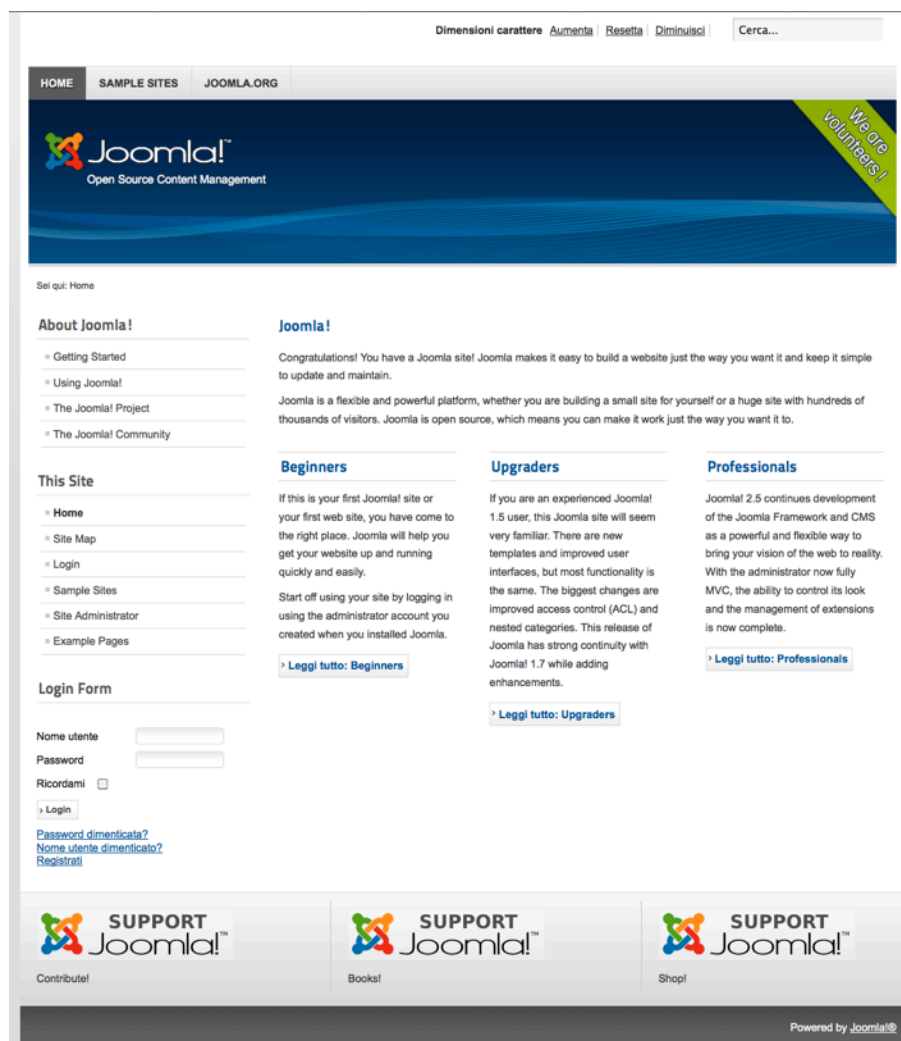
Dimensioni carattere Aumenta | Resetta | Diminuisci | Cerca...

HOME SAMPLE SITES JOOMLA.ORG

Joomla!™
Open Source Content Management

We are volunteers !

Sei qui: Home

About Joomla!

Getting Started
Using Joomla!
The Joomla! Project
The Joomla! Community

This Site

Home
Site Map
Login
Sample Sites
Site Administrator
Example Pages

Login Form

Nome utente
Password
Ricordami
Login
Password dimenticata?
Nome utente dimenticato?
Registrati

Joomla!

Congratulations! You have a Joomla site! Joomla makes it easy to build a website just the way you want it and keep it simple to update and maintain.

Joomla is a flexible and powerful platform, whether you are building a small site for yourself or a huge site with hundreds of thousands of visitors. Joomla is open source, which means you can make it work just the way you want it to.

Beginners

If this is your first Joomla! site or your first web site, you have come to the right place. Joomla will help you get your website up and running quickly and easily.

Start off using your site by logging in using the administrator account you created when you installed Joomla.

Leggi tutto: Beginners

Upgraders

If you are an experienced Joomla! 1.5 user, this Joomla site will seem very familiar. There are new templates and improved user interfaces, but most functionality is the same. The biggest changes are improved access control (ACL) and nested categories. This release of Joomla has strong continuity with Joomla! 1.7 while adding enhancements.

Leggi tutto: Upgraders

Professionals

Joomla! 2.5 continues development of the Joomla Framework and CMS as a powerful and flexible way to bring your vision of the web to reality. With the administrator now fully MVC, the ability to control its look and the management of extensions is now complete.

Leggi tutto: Professionals

SUPPORT Joomla!™
Contribute!

SUPPORT Joomla!™
Books!

SUPPORT Joomla!™
Shop!

Powered by Joomla!®